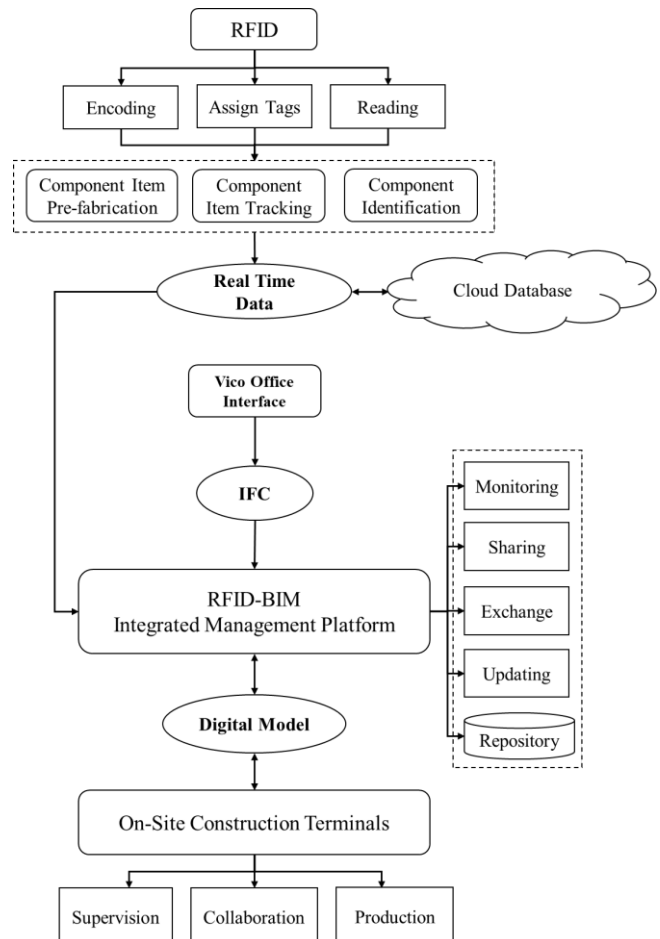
RFID

Encoding

Assign Tags

Reading

Component Item Pre-fabrication

Component Item Tracking

Component Identification

Real Time Data

Cloud Database

Vico Office Interface

IFC

RFID-BIM Integrated Management Platform

Monitoring

Sharing

Exchange

Updating

Repository

Digital Model

On-Site Construction Terminals

Supervision

Collaboration

Production